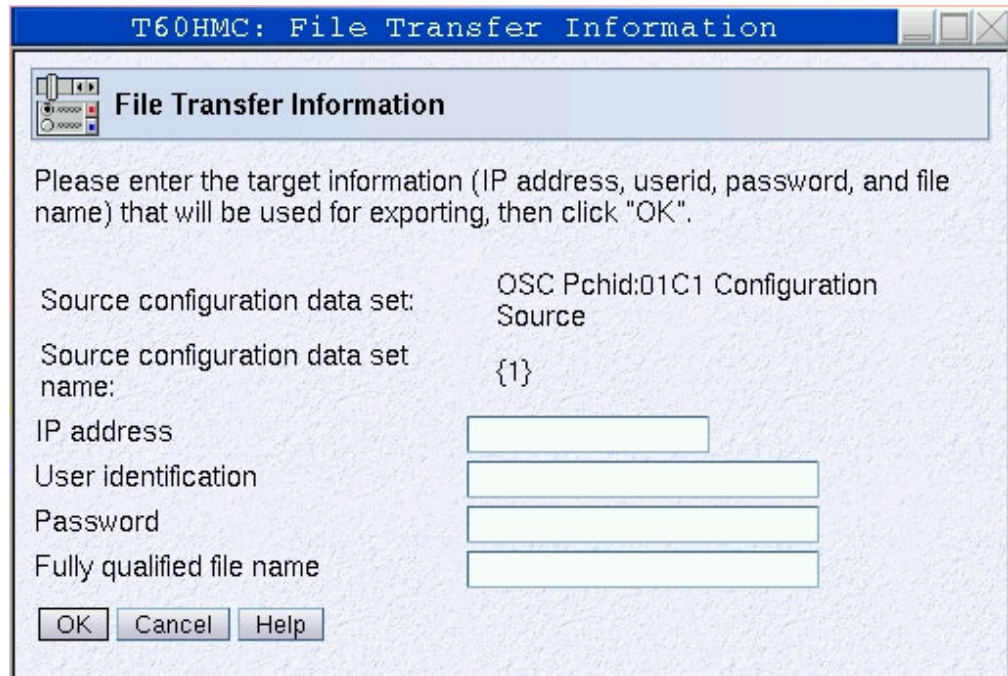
T60HMC: File Transfer Information

File Transfer Information

Please enter the target information (IP address, userid, password, and file name) that will be used for exporting, then click "OK".

Source configuration data set: OSC Pchid:01C1 Configuration Source

Source configuration data set name: {1}

IP address

User identification

Password

Fully qualified file name

OK Cancel Help